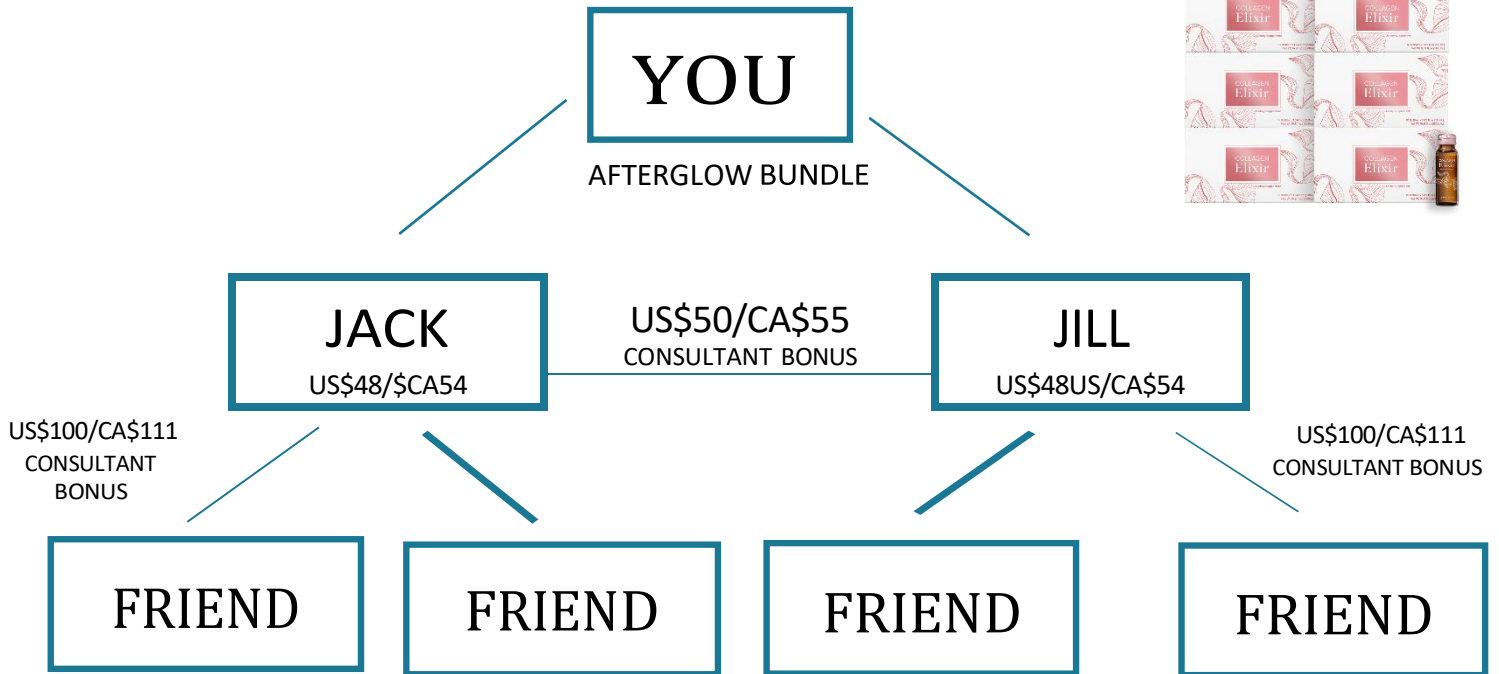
YOU

AFTERGLOW BUNDLE

COLLAGEN Elixir

COLLAGEN Elixir

COLLAGEN Elixir

COLLAGEN Elixir

COLLAGEN Elixir

COLLAGEN Elixir

JACK
US$48/$CA54

US$50/CA$55
CONSULTANT BONUS

JILL
US$48US/CA$54

US$100/CA$111
CONSULTANT BONUS

US$100/CA$111
CONSULTANT BONUS

FRIEND

FRIEND

FRIEND

FRIEND